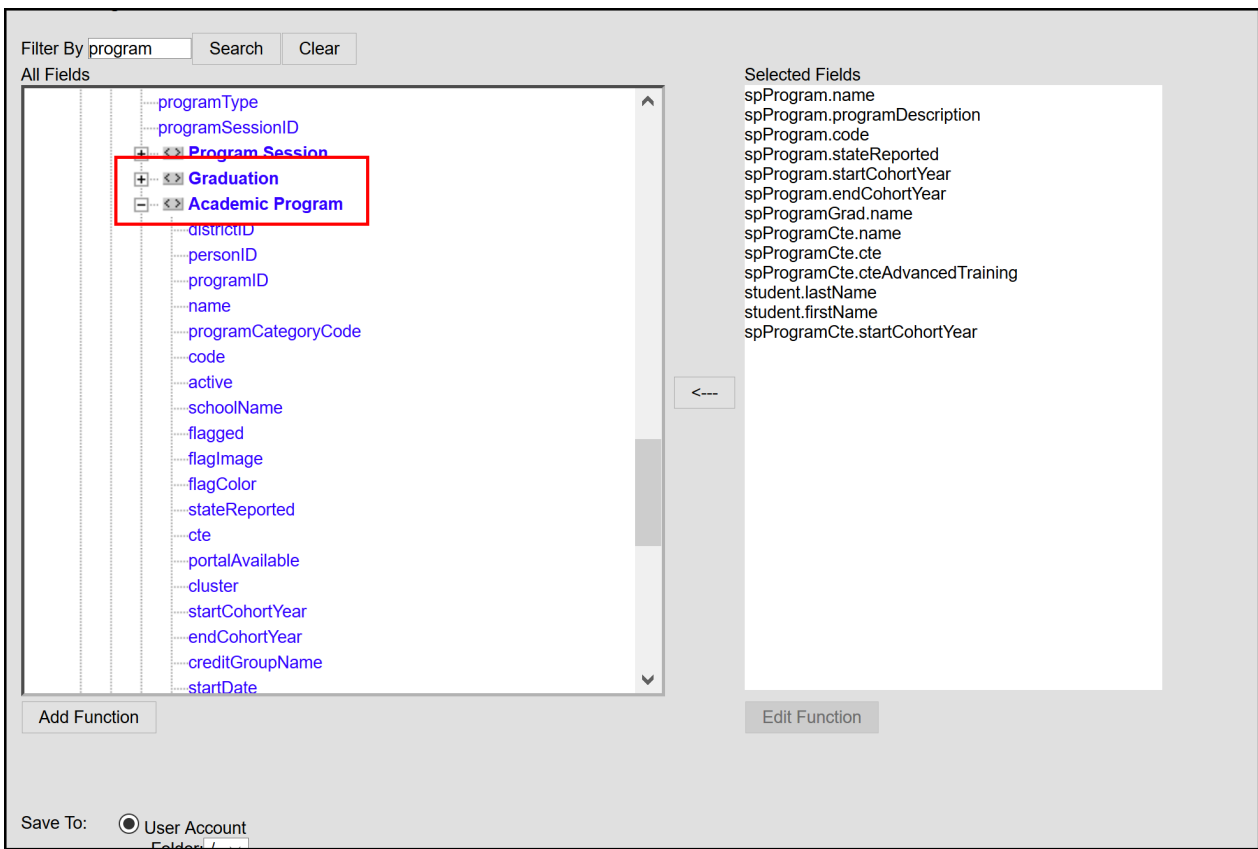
Filter By program Search Clear

All Fields

programType
programSessionID
Program Session
Graduation
Academic Program
districtID
personID
programID
name
programCategoryCode
code
active
schoolName
flagged
flagImage
flagColor
stateReported
cte
portalAvailable
cluster
startCohortYear
endCohortYear
creditGroupName
startDate

Add Function

<---

Selected Fields

spProgram.name
spProgram.programDescription
spProgram.code
spProgram.stateReported
spProgram.startCohortYear
spProgram.endCohortYear
spProgramGrad.name
spProgramCte.name
spProgramCte.cte
spProgramCte.cteAdvancedTraining
student.lastName
student.firstName
spProgramCte.startCohortYear

Edit Function

Save To: User Account

Folder: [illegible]